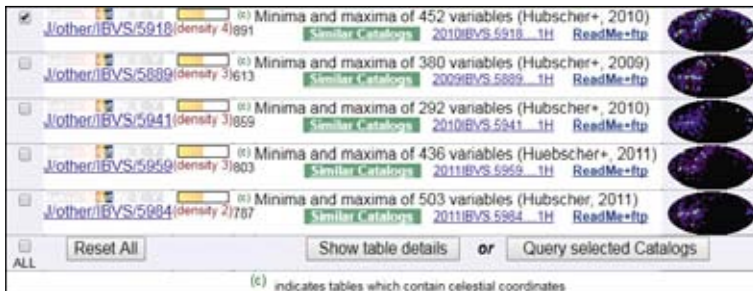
J/other/IBVS/5918(density 4)891 (c) Minima and maxima of 452 variables (Hubscher+, 2010)
Similar Catalogs 2010IBVS.5918....1H ReadMe+ftp

J/other/IBVS/5889(density 3)613 (c) Minima and maxima of 380 variables (Hubscher+, 2009)
Similar Catalogs 2009IBVS.5889....1H ReadMe+ftp

J/other/IBVS/5941(density 3)859 (c) Minima and maxima of 292 variables (Hubscher+, 2010)
Similar Catalogs 2010IBVS.5941....1H ReadMe+ftp

J/other/IBVS/5959(density 3)803 (c) Minima and maxima of 436 variables (Huebscher+, 2011)
Similar Catalogs 2011IBVS.5959....1H ReadMe+ftp

J/other/IBVS/5984(density 2)787 (c) Minima and maxima of 503 variables (Hubscher, 2011)
Similar Catalogs 2011IBVS.5984....1H ReadMe+ftp

ALL Reset All Show table details or Query selected Catalogs

(c) indicates tables which contain celestial coordinates